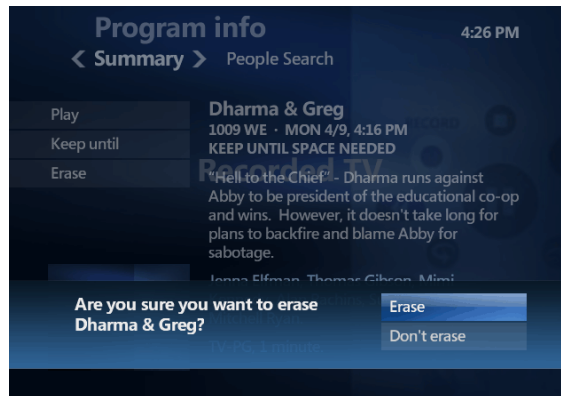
Program info
4:26 PM
< Summary > People Search

Play
Keep until
Erase

Dharma & Greg
1009 WE · MON 4/9, 4:16 PM
KEEP UNTIL SPACE NEEDED
Recorded TV
"Hell to the Chief" - Dharma runs against Abby to be president of the educational co-op and wins. However, it doesn't take long for plans to backfire and blame Abby for sabotage.

Jenna Elfman, Thomas Gibson, Mimi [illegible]

TV-PG, 1 minute

Are you sure you want to erase Dharma & Greg?
Erase
Don't erase